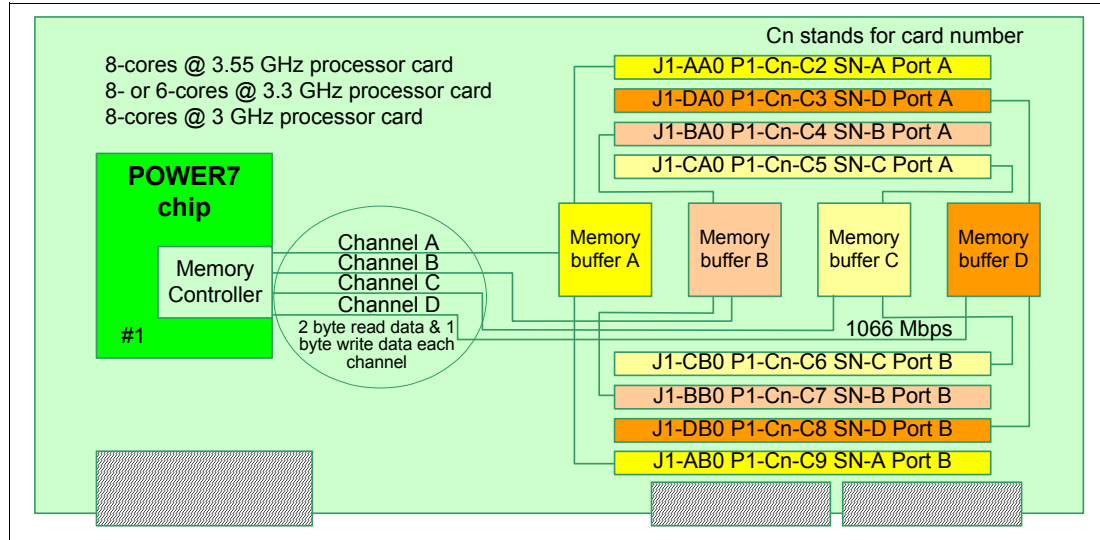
Cn stands for card number

8-cores @ 3.55 GHz processor card
8- or 6-cores @ 3.3 GHz processor card
8-cores @ 3 GHz processor card

J1-AA0 P1-Cn-C2 SN-A Port A
J1-DA0 P1-Cn-C3 SN-D Port A
J1-BA0 P1-Cn-C4 SN-B Port A
J1-CA0 P1-Cn-C5 SN-C Port A

POWER7 chip

Memory Controller

#1

Channel A
Channel B
Channel C
Channel D

2 byte read data & 1 byte write data each channel

Memory buffer A

Memory buffer B

Memory buffer C

Memory buffer D

1066 Mbps

J1-CB0 P1-Cn-C6 SN-C Port B
J1-BB0 P1-Cn-C7 SN-B Port B
J1-DB0 P1-Cn-C8 SN-D Port B
J1-AB0 P1-Cn-C9 SN-A Port B